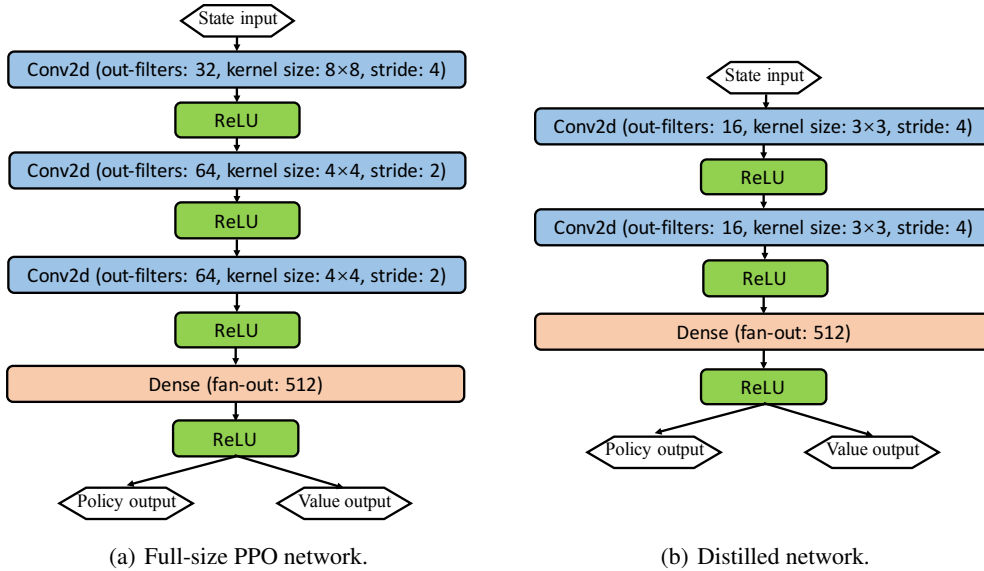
State input

Conv2d (out-filters: 32, kernel size: 8×8, stride: 4)

ReLU

Conv2d (out-filters: 64, kernel size: 4×4, stride: 2)

ReLU

Conv2d (out-filters: 64, kernel size: 4×4, stride: 2)

ReLU

Dense (fan-out: 512)

ReLU

Policy output

Value output

(a) Full-size PPO network.

State input

Conv2d (out-filters: 16, kernel size: 3×3, stride: 4)

ReLU

Conv2d (out-filters: 16, kernel size: 3×3, stride: 4)

ReLU

Dense (fan-out: 512)

ReLU

Policy output

Value output

(b) Distilled network.